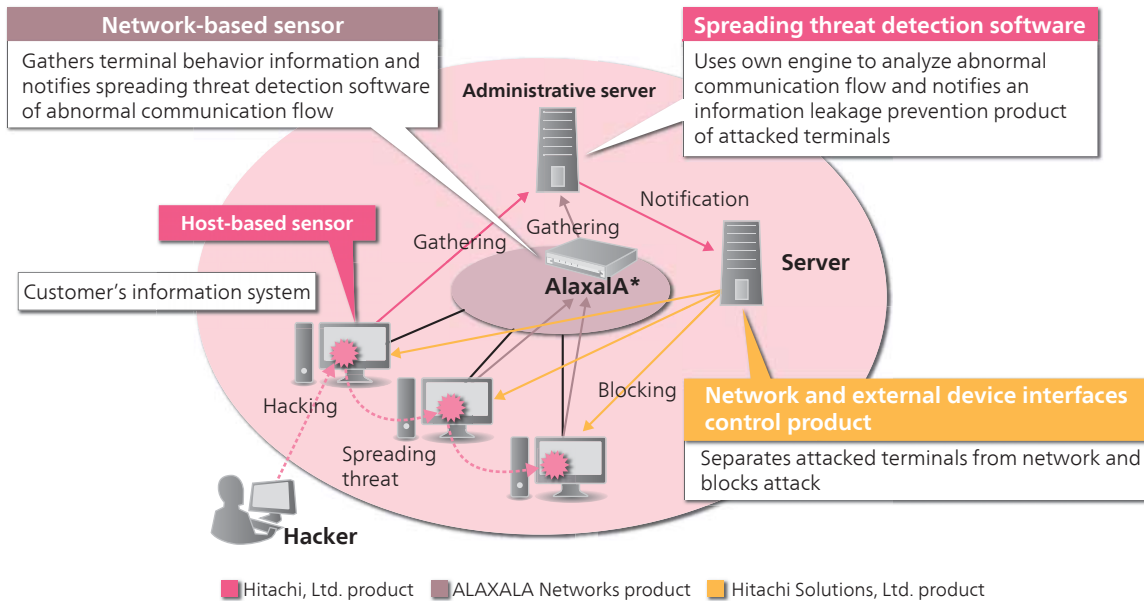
Network-based sensor

Gathers terminal behavior information and notifies spreading threat detection software of abnormal communication flow

Spreading threat detection software

Uses own engine to analyze abnormal communication flow and notifies an information leakage prevention product of attacked terminals

Administrative server

Notification

Gathering

Gathering

Host-based sensor

Server

AlaxalA*

Customer's information system

Hacking

Blocking

Spreading threat

Network and external device interfaces control product

Separates attacked terminals from network and blocks attack

Hacker

Hitachi, Ltd. product ALAXALA Networks product Hitachi Solutions, Ltd. product